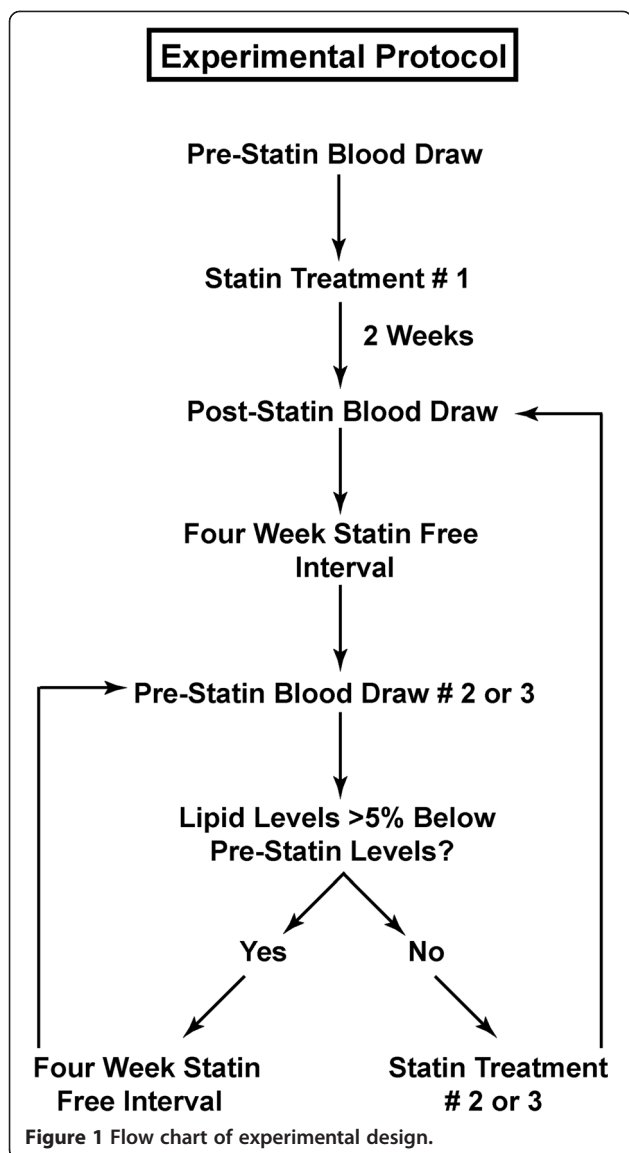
Experimental Protocol

Pre-Statin Blood Draw

Statin Treatment # 1

2 Weeks

Post-Statin Blood Draw

Four Week Statin Free Interval

Pre-Statin Blood Draw # 2 or 3

Lipid Levels >5% Below Pre-Statin Levels?

Yes

No

Four Week Statin Free Interval

Statin Treatment # 2 or 3

Figure 1 Flow chart of experimental design.